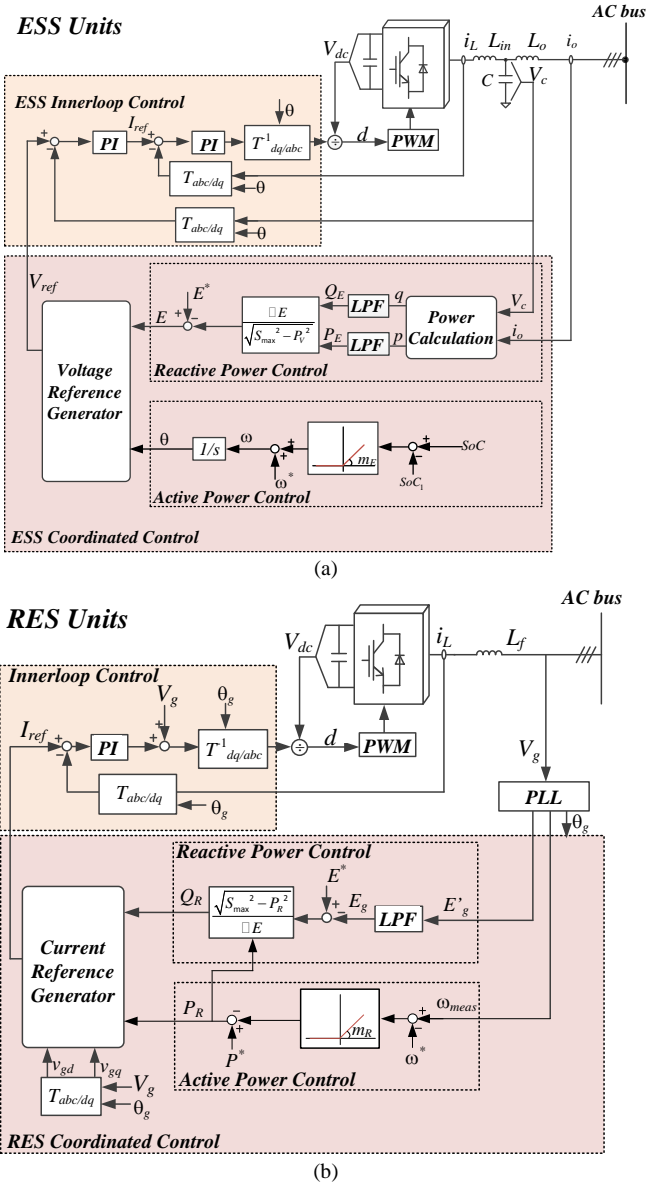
ESS Units

AC bus

$V_{dc}$ $i_L$ $L_{in}$ $L_o$ $i_o$ $C$ $V_c$

ESS Innerloop Control

$\theta$

+ − PI $I_{ref}$ + − PI $T^{1}_{dq/abc}$ ÷ $d$ PWM

$T_{abc/dq}$ $\theta$

$T_{abc/dq}$ $\theta$

$V_{ref}$

$E^*$ + − $E$

$\frac{\Box E}{\sqrt{S_{\max}{}^2 - P_V{}^2}}$

$Q_E$ LPF $q$

$P_E$ LPF $p$

Power Calculation $V_c$ $i_o$

Reactive Power Control

Voltage Reference Generator

$\theta$ 1/s $\omega$ + $\omega^*$ $m_E$ + $SoC$ $SoC_1$

Active Power Control

ESS Coordinated Control

(a)

RES Units

AC bus

$V_{dc}$ $i_L$ $L_f$

Innerloop Control

$V_g$ $\theta_g$

$I_{ref}$ + − PI + + $T^{1}_{dq/abc}$ ÷ $d$ PWM

$T_{abc/dq}$ $\theta_g$

$V_g$

PLL

$\theta_g$

Reactive Power Control

$E^*$

$Q_R$ $\frac{\sqrt{S_{\max}{}^2 - P_R{}^2}}{\Box E}$ + − $E_g$ LPF $E'_g$

Current Reference Generator

$P_R$ − + $P^*$ $m_R$ + − $\omega_{meas}$ $\omega^*$

$v_{gd}$ $v_{gq}$

$T_{abc/dq}$ $V_g$ $\theta_g$

Active Power Control

RES Coordinated Control

(b)